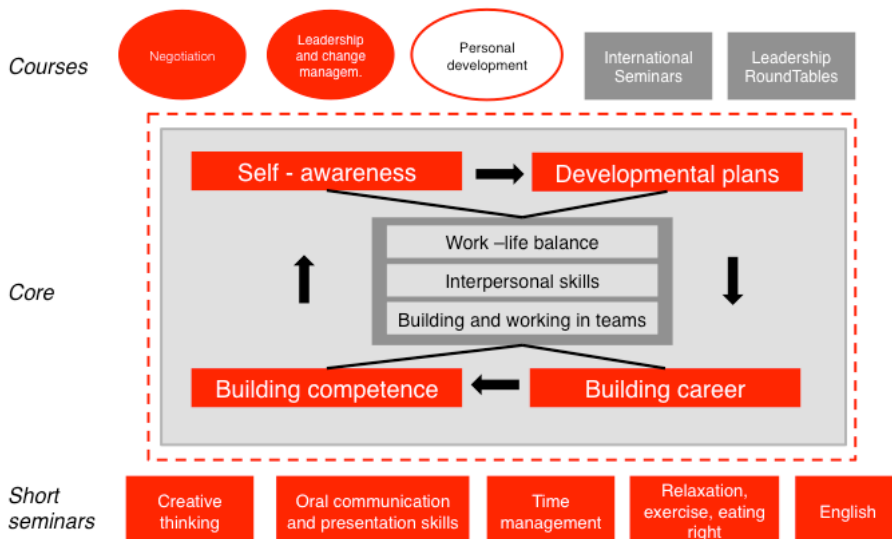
Courses

Negotiation

Leadership and change managem.

Personal development

International Seminars

Leadership RoundTables

Core

Self - awareness

Developmental plans

Work –life balance

Interpersonal skills

Building and working in teams

Building competence

Building career

Short seminars

Creative thinking

Oral communication and presentation skills

Time management

Relaxation, exercise, eating right

English